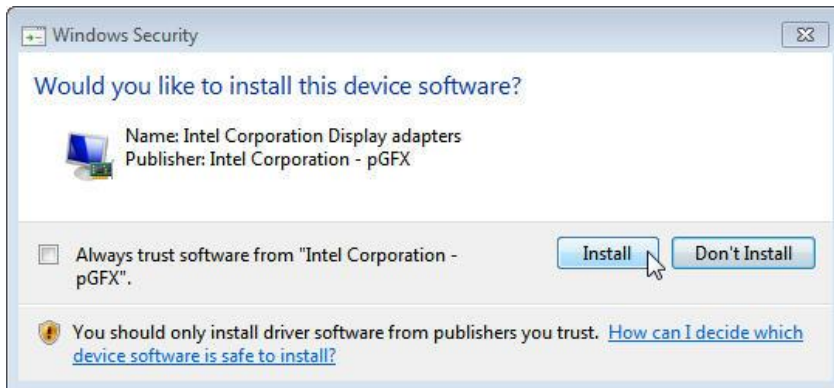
Windows Security

Would you like to install this device software?

Name: Intel Corporation Display adapters
Publisher: Intel Corporation - pGFX

Always trust software from "Intel Corporation - pGFX".

Install

Don't Install

You should only install driver software from publishers you trust. How can I decide which device software is safe to install?